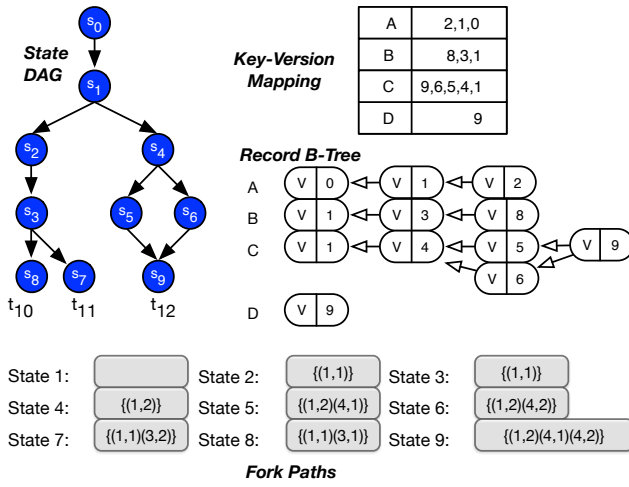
State DAG

$s_0$

$s_1$

$s_2$

$s_4$

$s_3$

$s_5$

$s_6$

$s_8$

$s_7$

$s_9$

$t_{10}$ $t_{11}$ $t_{12}$

Key-Version Mapping

| A | 2,1,0 |
|---|---|
| B | 8,3,1 |
| C | 9,6,5,4,1 |
| D | 9 |

Record B-Tree

A V 0 V 1 V 2

B V 1 V 3 V 8

C V 1 V 4 V 5 V 9 V 6

D V 9

State 1:

State 2: {(1,1)}

State 3: {(1,1)}

State 4: {(1,2)}

State 5: {(1,2)(4,1)}

State 6: {(1,2)(4,2)}

State 7: {(1,1)(3,2)}

State 8: {(1,1)(3,1)}

State 9: {(1,2)(4,1)(4,2)}

Fork Paths